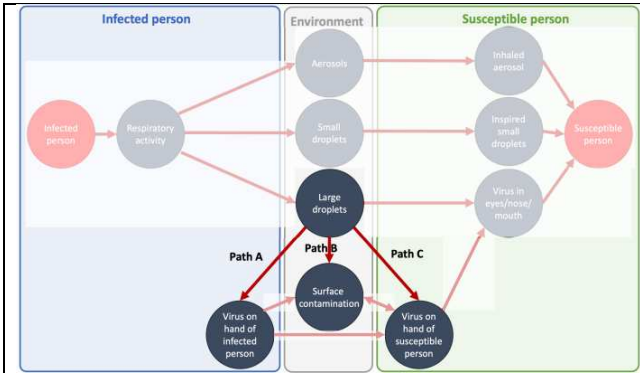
Infected person

Environment

Susceptible person

Infected person

Respiratory activity

Aerosols

Small droplets

Large droplets

Inhaled aerosol

Inspired small droplets

Virus in eyes/nose/ mouth

Susceptible person

Path A

Path B

Path C

Surface contamination

Virus on hand of infected person

Virus on hand of susceptible person